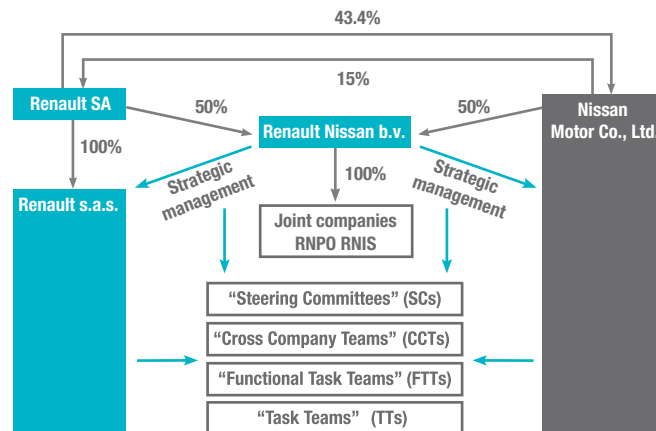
43.4%

15%

Renault SA

50%

Renault Nissan b.v.

50%

Nissan Motor Co., Ltd.

100%

Strategic management

100%

Strategic management

Renault s.a.s.

Joint companies RNPO RNIS

“Steering Committees” (SCs)

“Cross Company Teams” (CCTs)

“Functional Task Teams” (FTTs)

“Task Teams” (TTs)